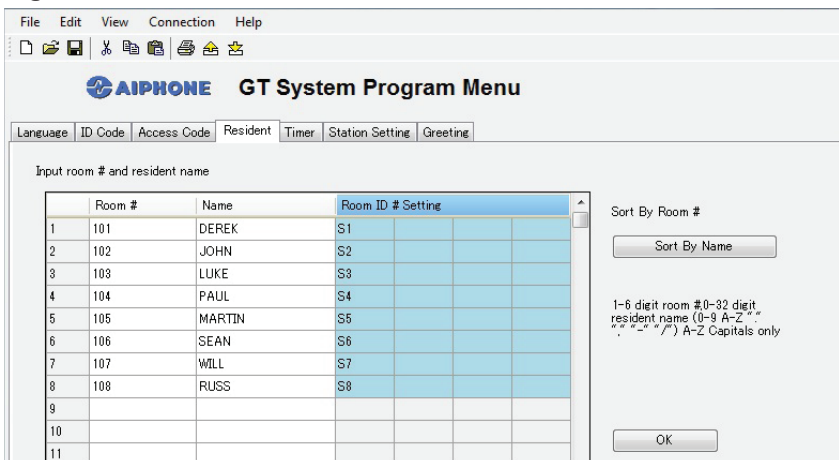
File Edit View Connection Help

AIPHONE GT System Program Menu

Language | ID Code | Access Code | Resident | Timer | Station Setting | Greeting

Input room # and resident name

| | Room # | Name | Room ID # Setting | | | |
|---|---|---|---|---|---|---|
| 1 | 101 | DEREK | S1 | | | |
| 2 | 102 | JOHN | S2 | | | |
| 3 | 103 | LUKE | S3 | | | |
| 4 | 104 | PAUL | S4 | | | |
| 5 | 105 | MARTIN | S5 | | | |
| 6 | 106 | SEAN | S6 | | | |
| 7 | 107 | WILL | S7 | | | |
| 8 | 108 | RUSS | S8 | | | |
| 9 | | | | | | |
| 10 | | | | | | |
| 11 | | | | | | |

Sort By Room #

Sort By Name

1-6 digit room #,0-32 digit resident name (0-9 A-Z "." "," "-" "/") A-Z Capitals only

OK